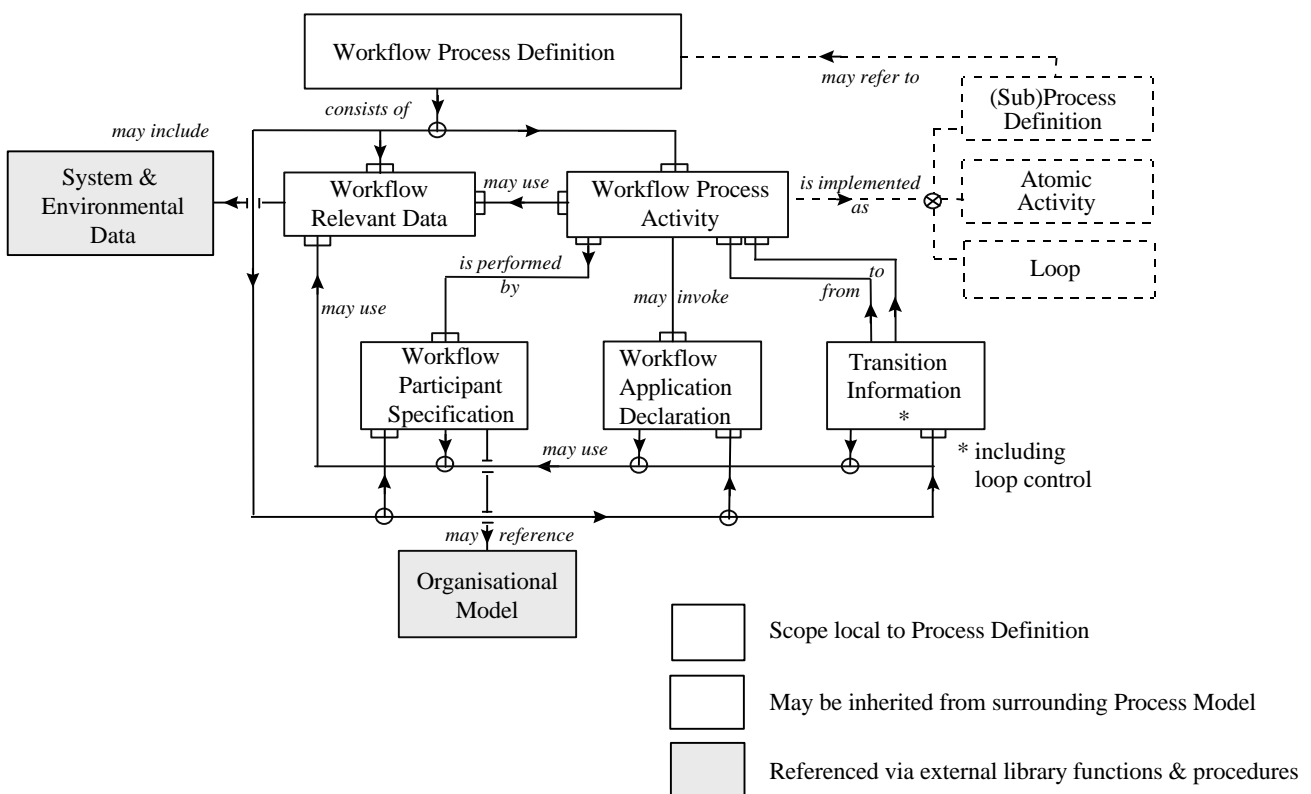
Workflow Process Definition

may refer to

(Sub)Process Definition

consists of

may include

System & Environmental Data

Workflow Relevant Data

may use

Workflow Process Activity

is implemented as

Atomic Activity

Loop

is performed by

may invoke

to

from

may use

Workflow Participant Specification

Workflow Application Declaration

Transition Information *

may use

* including loop control

may reference

Organisational Model

Scope local to Process Definition

May be inherited from surrounding Process Model

Referenced via external library functions & procedures